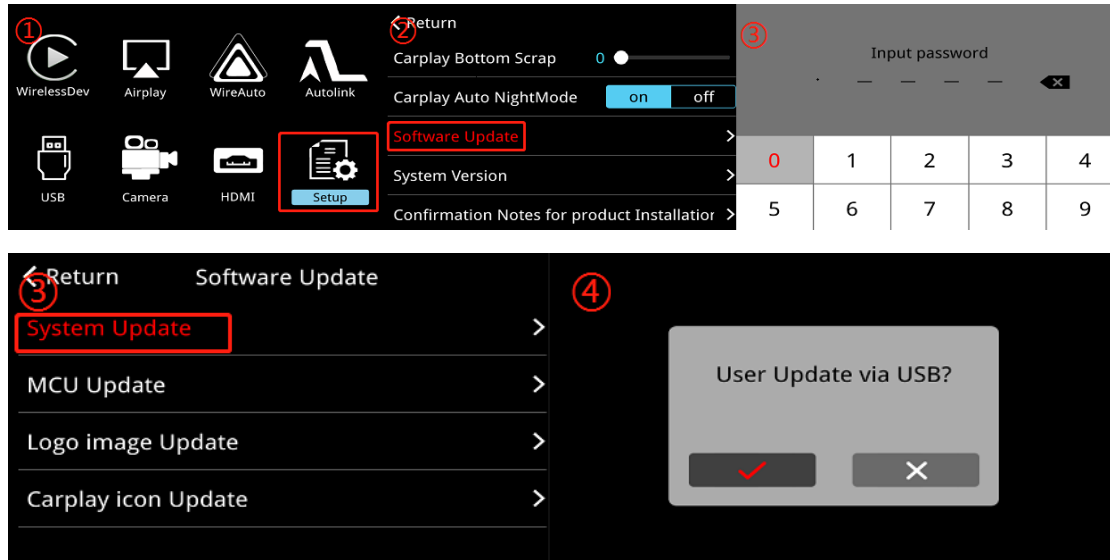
①
WirelessDev
Airplay
WireAuto
Autolink
USB
Camera
HDMI
Setup

②
Return
Carplay Bottom Scrap 0
Carplay Auto NightMode on off
Software Update
System Version
Confirmation Notes for product Installatior

③
Input password
. — — — —

| 0 | 1 | 2 | 3 | 4 |
|---|---|---|---|---|
| 5 | 6 | 7 | 8 | 9 |

Return Software Update
③
System Update
MCU Update
Logo image Update
Carplay icon Update

④
User Update via USB?
✓ ✕